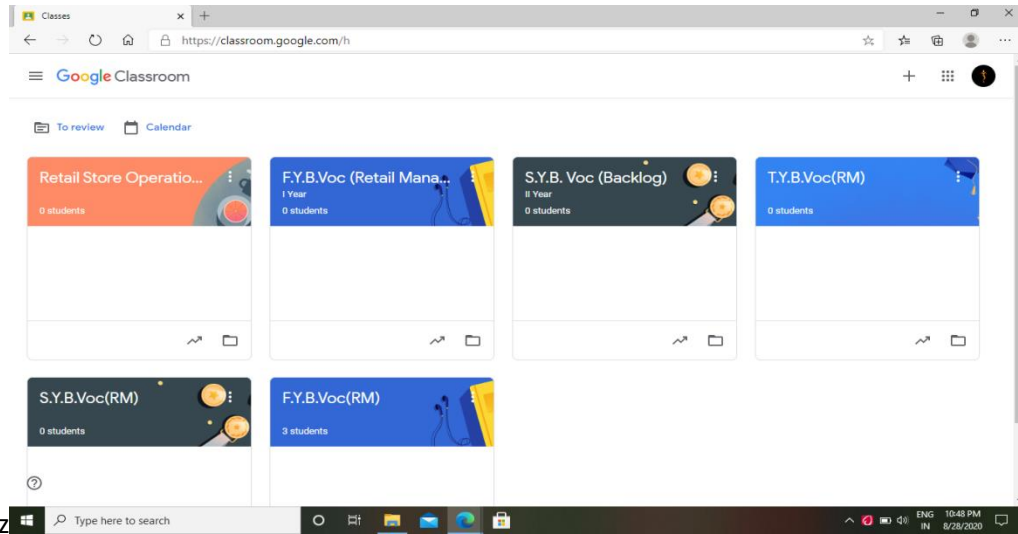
Classes

https://classroom.google.com/h

Google Classroom

To review

Calendar

Retail Store Operatio...

0 students

F.Y.B.Voc (Retail Mana...

I Year

0 students

S.Y.B. Voc (Backlog)

II Year

0 students

T.Y.B.Voc(RM)

0 students

S.Y.B.Voc(RM)

0 students

F.Y.B.Voc(RM)

3 students

Type here to search

ENG IN

10:48 PM 8/28/2020